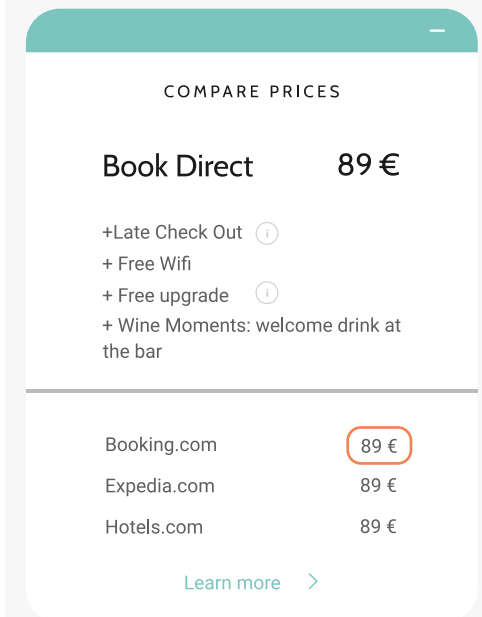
–

COMPARE PRICES

Book Direct 89 €

+Late Check Out i
+ Free Wifi
+ Free upgrade i
+ Wine Moments: welcome drink at the bar

| | |
|---|---|
| Booking.com | 89 € |
| Expedia.com | 89 € |
| Hotels.com | 89 € |

Learn more ›